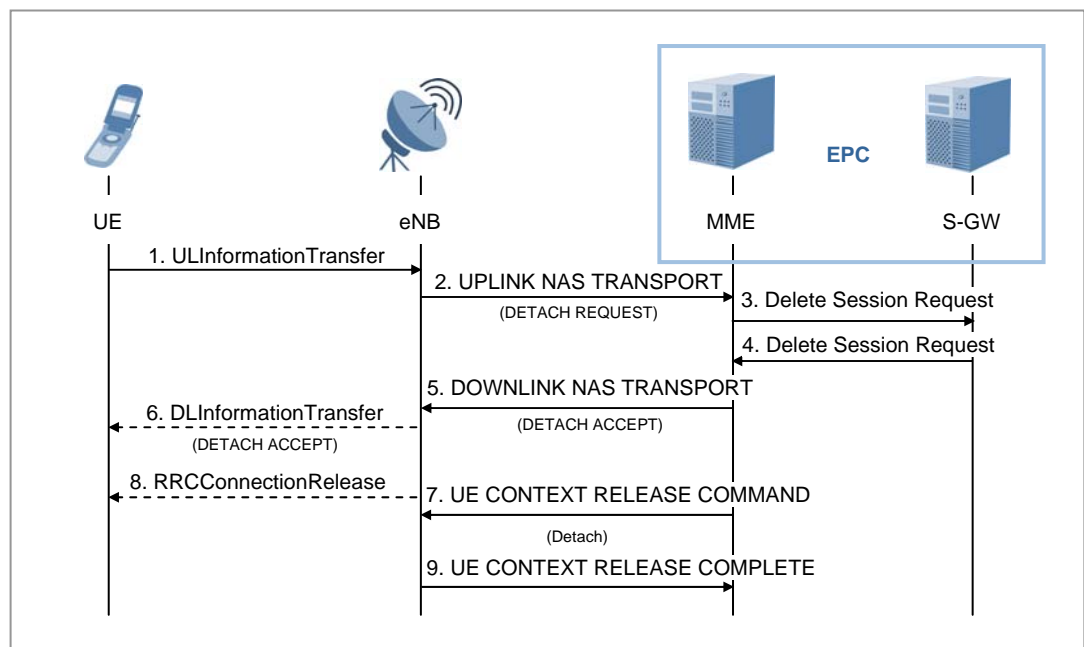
EPC

UE

eNB

MME

S-GW

1. ULInformationTransfer

2. UPLINK NAS TRANSPORT

(DETACH REQUEST)

3. Delete Session Request

4. Delete Session Request

5. DOWNLINK NAS TRANSPORT

6. DLInformationTransfer

(DETACH ACCEPT)

(DETACH ACCEPT)

8. RRCConnectionRelease

7. UE CONTEXT RELEASE COMMAND

(Detach)

9. UE CONTEXT RELEASE COMPLETE